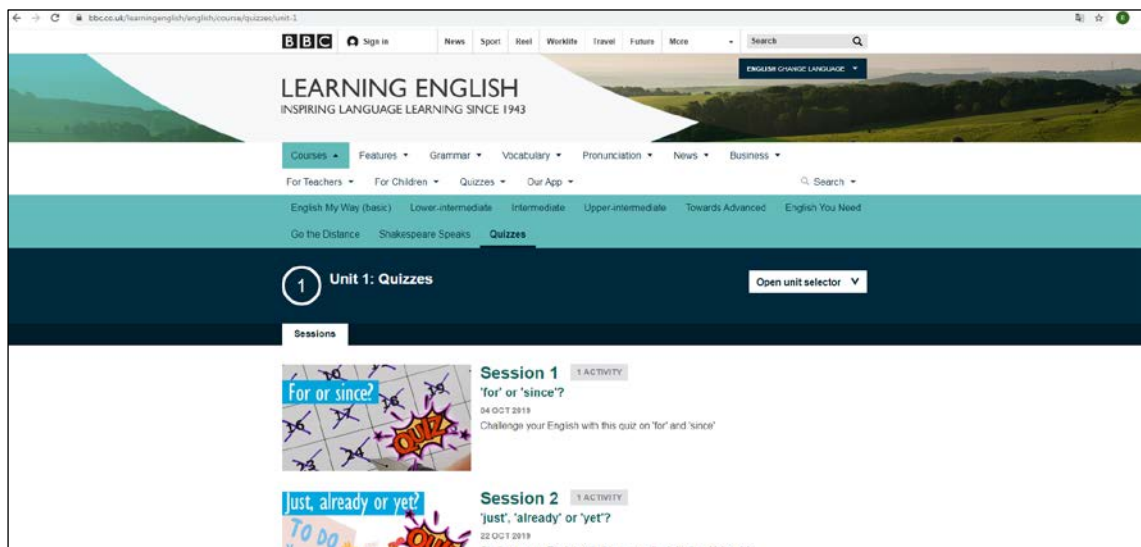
bbc.co.uk/learningenglish/english/course/quizzes/unit-1

BBC Sign in News Sport Reel Worklife Travel Future More Search

ENGLISH CHANGE LANGUAGE

LEARNING ENGLISH
INSPIRING LANGUAGE LEARNING SINCE 1943

Courses Features Grammar Vocabulary Pronunciation News Business
For Teachers For Children Quizzes Our App Search

English My Way (basic) Lower-intermediate Intermediate Upper-intermediate Towards Advanced English You Need
Go the Distance Shakespeare Speaks Quizzes

1 Unit 1: Quizzes

Open unit selector

Sessions

For or since?
QUIZ

Session 1 1 ACTIVITY
'for' or 'since'?
04 OCT 2019
Challenge your English with this quiz on 'for' and 'since'

Just, already or yet?
TO DO
QUIZ

Session 2 1 ACTIVITY
'just', 'already' or 'yet'?
22 OCT 2019
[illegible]